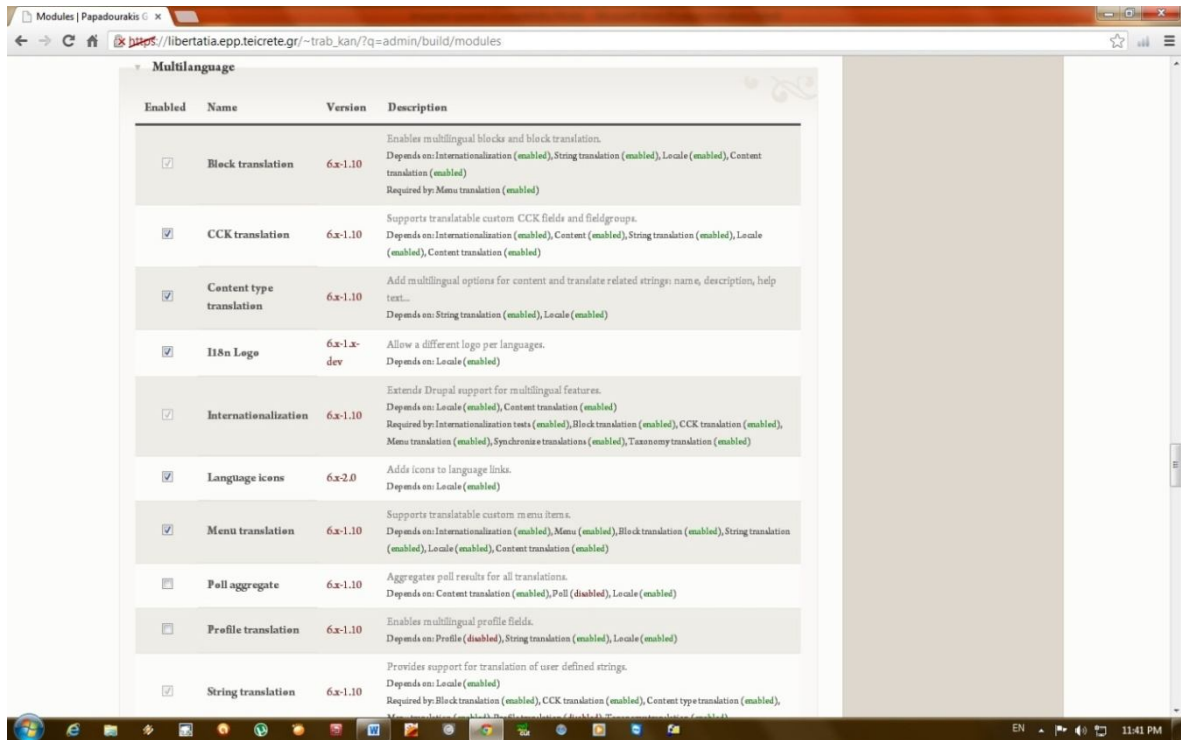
Modules | Papadourakis G ×

https://libertatia.epp.teicrete.gr/~trab_kan/?q=admin/build/modules

Multilanguage

| Enabled | Name | Version | Description |
|---|---|---|---|
| | Block translation | 6.x-1.10 | Enables multilingual blocks and block translation. Depends on: Internationalization (enabled), String translation (enabled), Locale (enabled), Content translation (enabled) Required by: Menu translation (enabled) |
| | CCK translation | 6.x-1.10 | Supports translatable custom CCK fields and fieldgroups. Depends on: Internationalization (enabled), Content (enabled), String translation (enabled), Locale (enabled), Content translation (enabled) |
| | Content type translation | 6.x-1.10 | Add multilingual options for content and translate related strings: name, description, help text... Depends on: String translation (enabled), Locale (enabled) |
| | I18n Logo | 6.x-1.x-dev | Allow a different logo per languages. Depends on: Locale (enabled) |
| | Internationalization | 6.x-1.10 | Extends Drupal support for multilingual features. Depends on: Locale (enabled), Content translation (enabled) Required by: Internationalization tests (enabled), Block translation (enabled), CCK translation (enabled), Menu translation (enabled), Synchronize translations (enabled), Taxonomy translation (enabled) |
| | Language icons | 6.x-2.0 | Adds icons to language links. Depends on: Locale (enabled) |
| | Menu translation | 6.x-1.10 | Supports translatable custom menu items. Depends on: Internationalization (enabled), Menu (enabled), Block translation (enabled), String translation (enabled), Locale (enabled), Content translation (enabled) |
| | Poll aggregate | 6.x-1.10 | Aggregates poll results for all translations. Depends on: Content translation (enabled), Poll (disabled), Locale (enabled) |
| | Profile translation | 6.x-1.10 | Enables multilingual profile fields. Depends on: Profile (disabled), String translation (enabled), Locale (enabled) |
| | String translation | 6.x-1.10 | Provides support for translation of user defined strings. Depends on: Locale (enabled) Required by: Block translation (enabled), CCK translation (enabled), Content type translation (enabled), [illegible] |

EN 11:41 PM